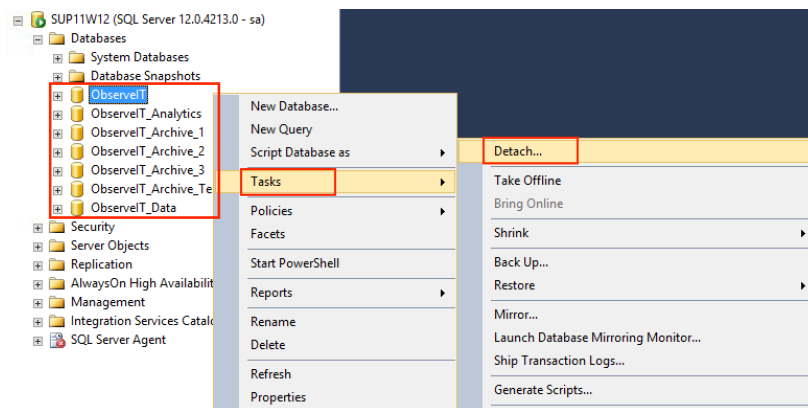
SUP11W12 (SQL Server 12.0.4213.0 - sa)
Databases
System Databases
Database Snapshots
ObserveIT
ObserveIT_Analytics
ObserveIT_Archive_1
ObserveIT_Archive_2
ObserveIT_Archive_3
ObserveIT_Archive_Te
ObserveIT_Data
Security
Server Objects
Replication
AlwaysOn High Availabilit
Management
Integration Services Catalo
SQL Server Agent

New Database...
New Query
Script Database as
Tasks
Policies
Facets
Start PowerShell
Reports
Rename
Delete
Refresh
Properties

Detach...
Take Offline
Bring Online
Shrink
Back Up...
Restore
Mirror...
Launch Database Mirroring Monitor...
Ship Transaction Logs...
Generate Scripts...